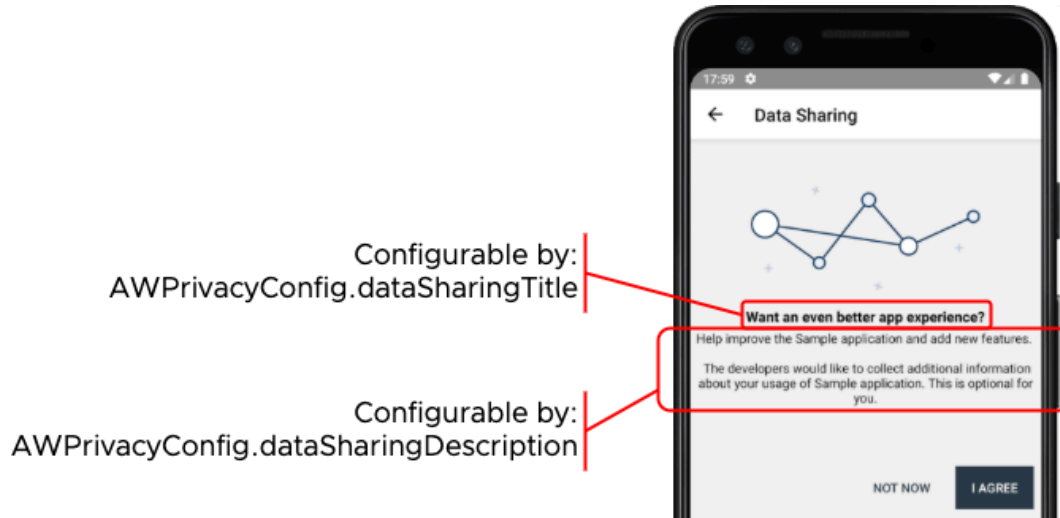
17:59

Data Sharing

Configurable by:
AWPrivacyConfig.dataSharingTitle

Want an even better app experience?

Help improve the Sample application and add new features.

The developers would like to collect additional information about your usage of Sample application. This is optional for you.

Configurable by:
AWPrivacyConfig.dataSharingDescription

NOT NOW

I AGREE